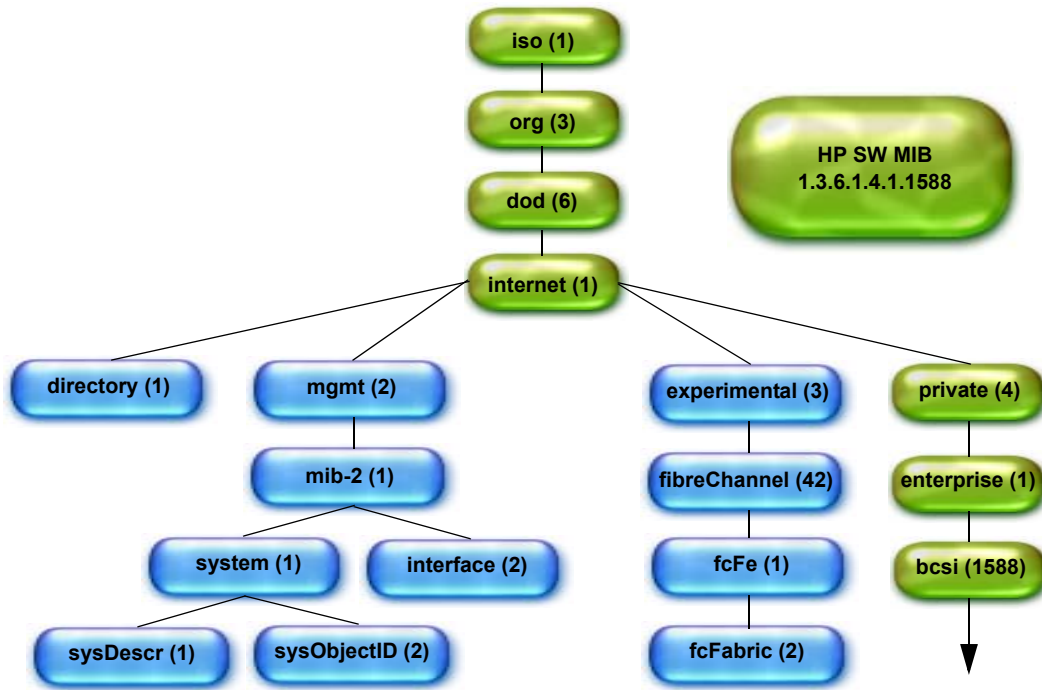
iso (1)

org (3)

dod (6)

HP SW MIB
1.3.6.1.4.1.1588

internet (1)

directory (1)

mgmt (2)

experimental (3)

private (4)

mib-2 (1)

fibreChannel (42)

enterprise (1)

system (1)

interface (2)

fcFe (1)

bcsi (1588)

sysDescr (1)

sysObjectID (2)

fcFabric (2)